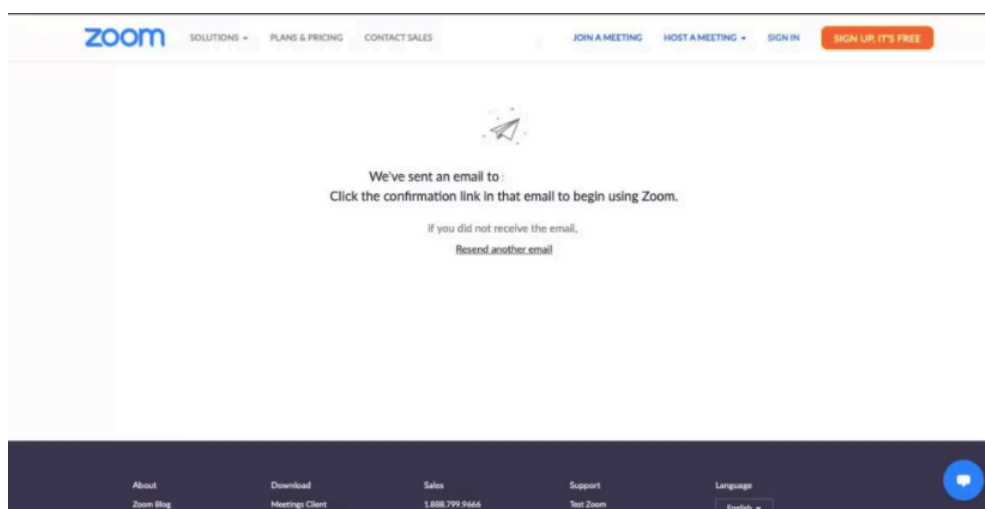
zoom SOLUTIONS ▾ PLANS & PRICING CONTACT SALES JOIN A MEETING HOST A MEETING ▾ SIGN IN SIGN UP, IT'S FREE

We've sent an email to :
Click the confirmation link in that email to begin using Zoom.

if you did not receive the email,
Resend another email

| About | Download | Sales | Support | Language |
|---|---|---|---|---|
| Zoom Blog | Meetings Client | 1.888.799.9666 | Test Zoom | English ▾ |